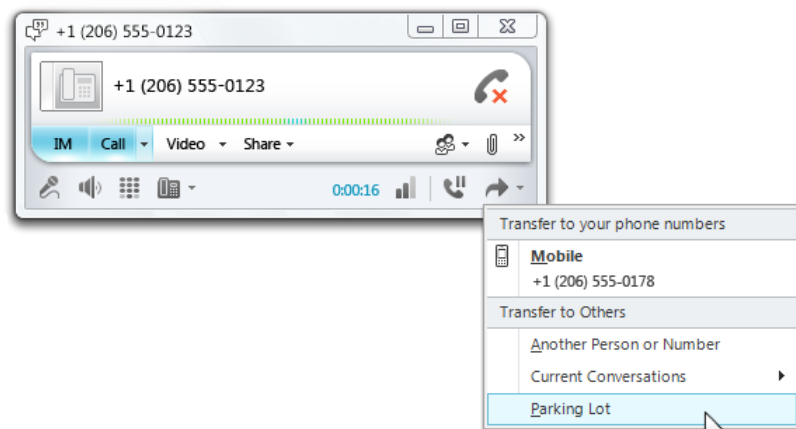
+1 (206) 555-0123

+1 (206) 555-0123

IM Call Video Share

0:00:16

Transfer to your phone numbers

Mobile
+1 (206) 555-0178

Transfer to Others

Another Person or Number

Current Conversations

Parking Lot